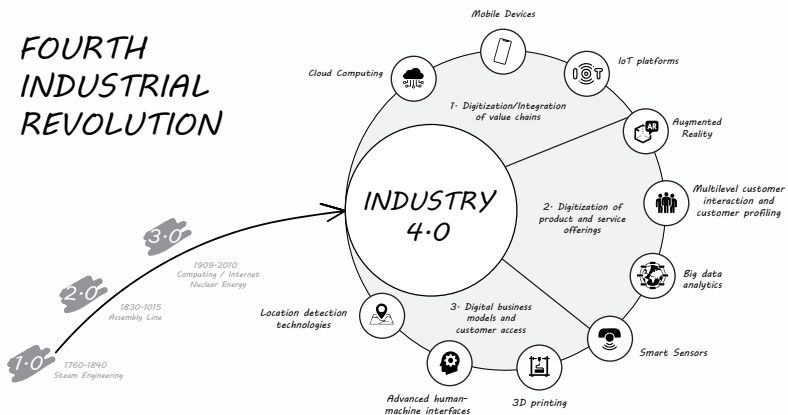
FOURTH INDUSTRIAL REVOLUTION

1.0
1760-1840
Steam Engineering

2.0
1830-1015
Assembly Line

3.0
1909-2010
Computing / Internet
Nuclear Energy

INDUSTRY 4.0

1. Digitization/Integration of value chains

2. Digitization of product and service offerings

3. Digital business models and customer access

Mobile Devices

IoT platforms

Augmented Reality

Multilevel customer interaction and customer profiling

Big data analytics

Smart Sensors

3D printing

Advanced human-machine interfaces

Location detection technologies

Cloud Computing